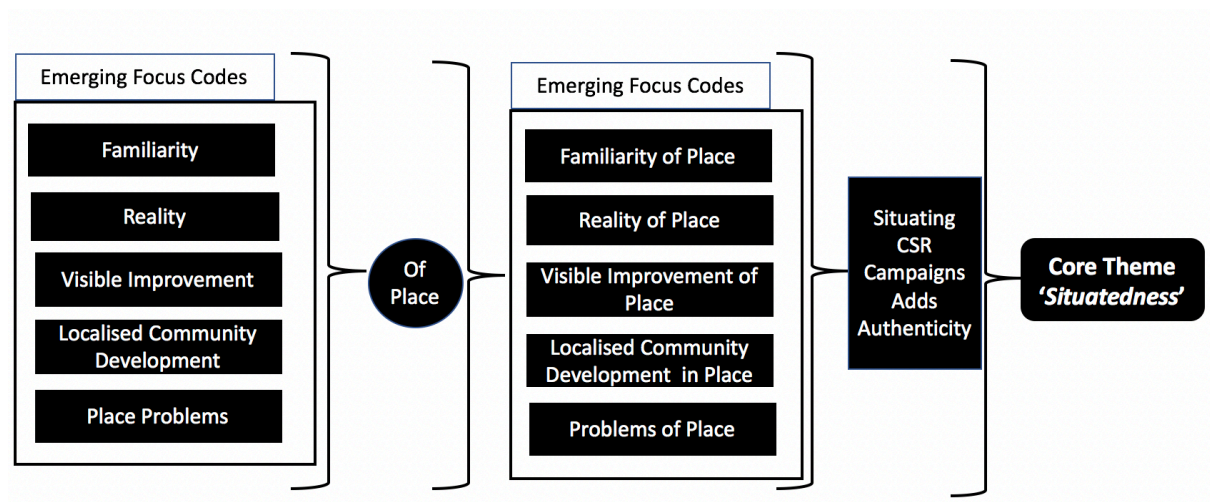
Emerging Focus Codes

Familiarity

Reality

Visible Improvement

Localised Community Development

Place Problems

Of Place

Emerging Focus Codes

Familiarity of Place

Reality of Place

Visible Improvement of Place

Localised Community Development in Place

Problems of Place

Situating CSR Campaigns Adds Authenticity

Core Theme *'Situatedness'*